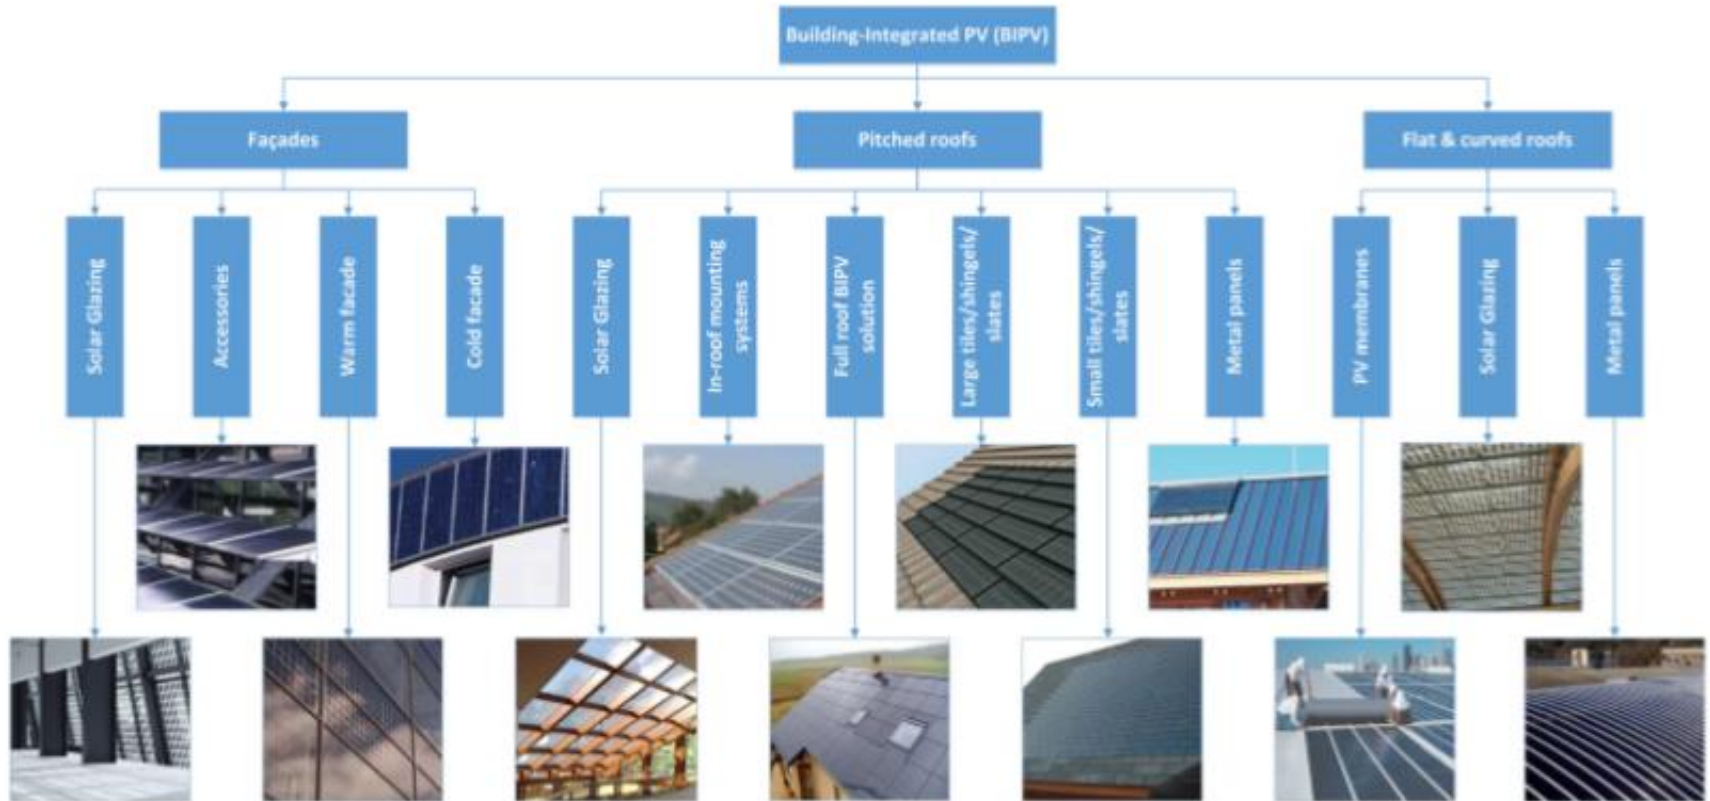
Building-Integrated PV (BIPV)

Façades

Solar Glazing

Accessories

Warm facade

Cold facade

Pitched roofs

Solar Glazing

In-roof mounting systems

Full roof BIPV solution

Large tiles/shingels/slates

Small tiles/shingels/slates

Metal panels

Flat & curved roofs

PV membranes

Solar Glazing

Metal panels